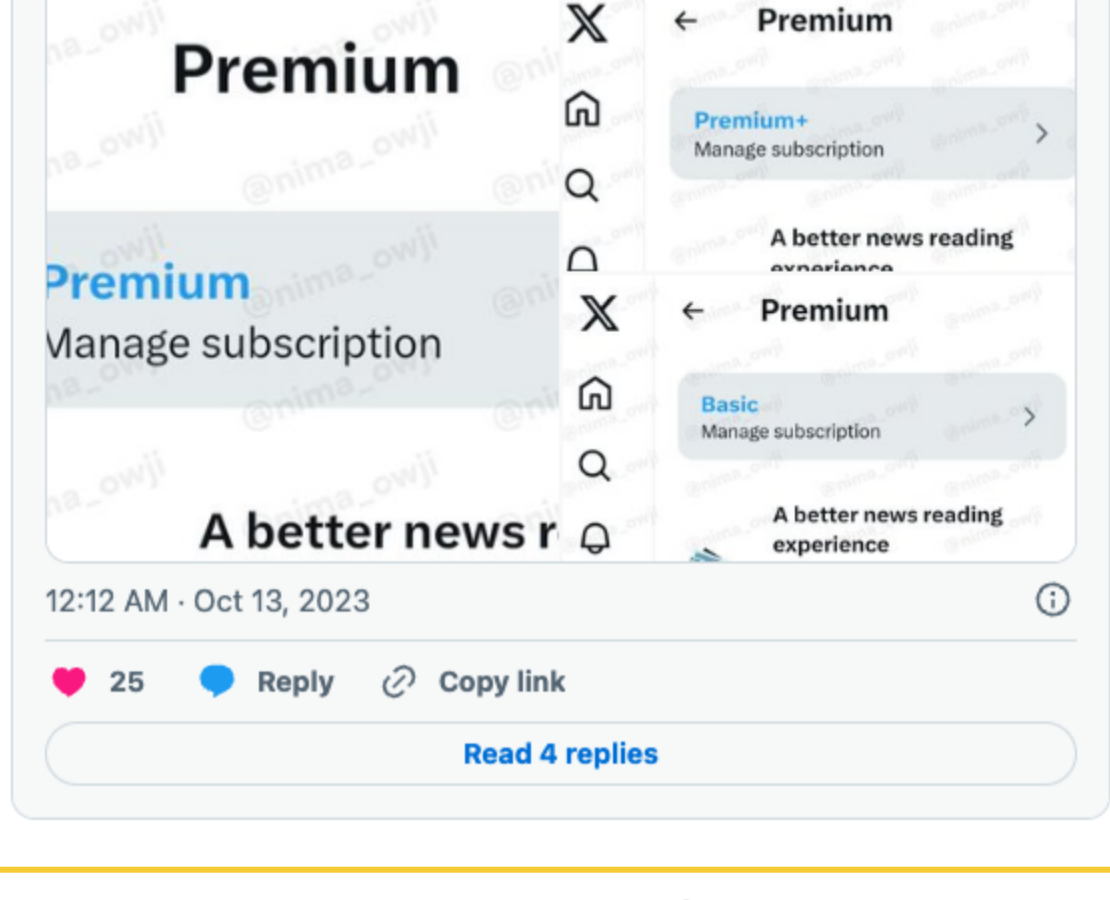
Premium

Premium
Manage subscription

A better news r

X

← Premium

Premium+
Manage subscription

A better news reading experience

X

← Premium

Basic
Manage subscription

A better news reading experience

@nima_owji

12:12 AM · Oct 13, 2023

25 Reply Copy link

Read 4 replies